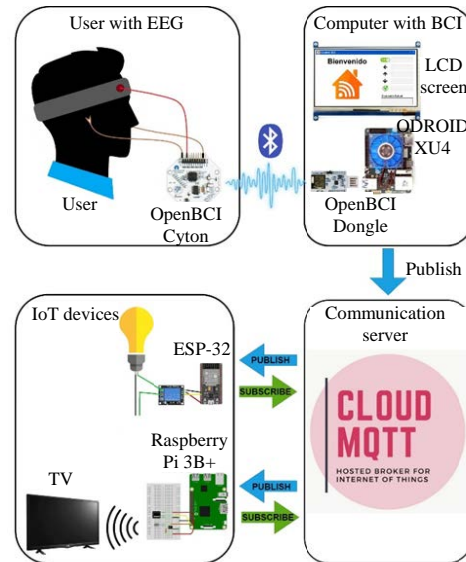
User with EEG

User

OpenBCI Cyton

Computer with BCI

Bienvenido

LCD screen

ODROID XU4

OpenBCI Dongle

Publish

IoT devices

ESP-32

Raspberry Pi 3B+

TV

Communication server

PUBLISH

SUBSCRIBE

PUBLISH

SUBSCRIBE

CLOUD MQTT

HOSTED BROKER FOR INTERNET OF THINGS